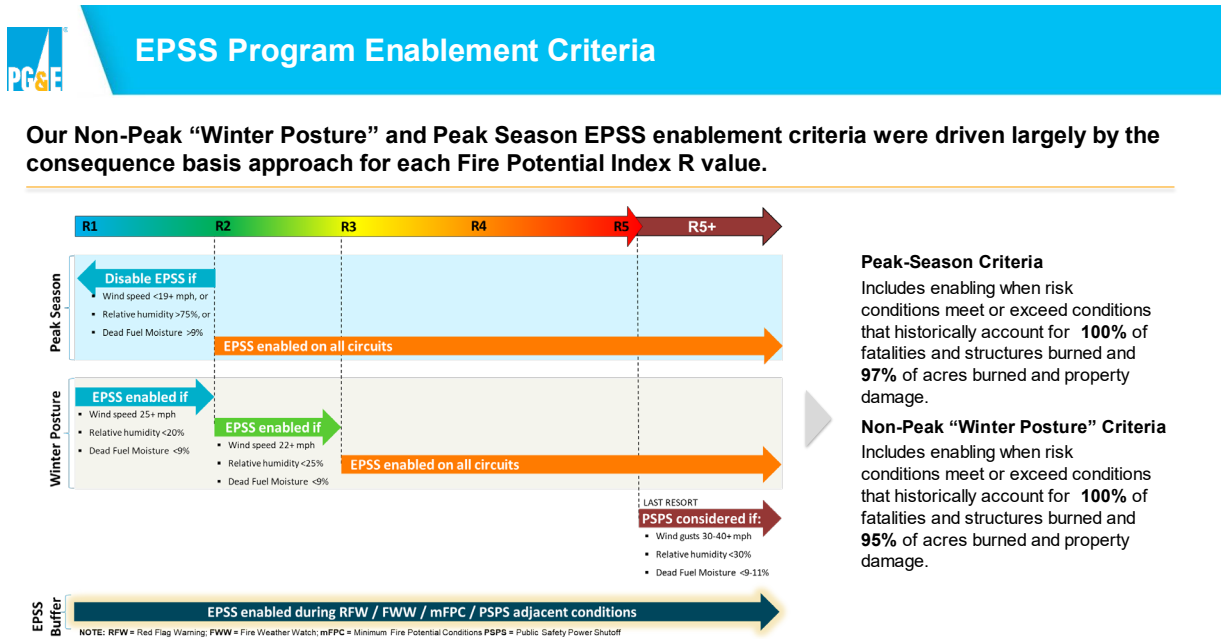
PG&E

EPSS Program Enablement Criteria

Our Non-Peak "Winter Posture" and Peak Season EPSS enablement criteria were driven largely by the consequence basis approach for each Fire Potential Index R value.

R1 R2 R3 R4 R5 R5+

Peak Season

Disable EPSS if

- Wind speed <19+ mph, or
- Relative humidity >75%, or
- Dead Fuel Moisture >9%

EPSS enabled on all circuits

Winter Posture

EPSS enabled if

- Wind speed 25+ mph
- Relative humidity <20%
- Dead Fuel Moisture <9%

EPSS enabled if

- Wind speed 22+ mph
- Relative humidity <25%
- Dead Fuel Moisture <9%

EPSS enabled on all circuits

LAST RESORT

PSPS considered if:

- Wind gusts 30-40+ mph
- Relative humidity <30%
- Dead Fuel Moisture <9-11%

EPSS Buffer

EPSS enabled during RFW / FWW / mFPC / PSPS adjacent conditions

NOTE: RFW = Red Flag Warning; FWW = Fire Weather Watch; mFPC = Minimum Fire Potential Conditions PSPS = Public Safety Power Shutoff

Peak-Season Criteria

Includes enabling when risk conditions meet or exceed conditions that historically account for 100% of fatalities and structures burned and 97% of acres burned and property damage.

Non-Peak "Winter Posture" Criteria

Includes enabling when risk conditions meet or exceed conditions that historically account for 100% of fatalities and structures burned and 95% of acres burned and property damage.